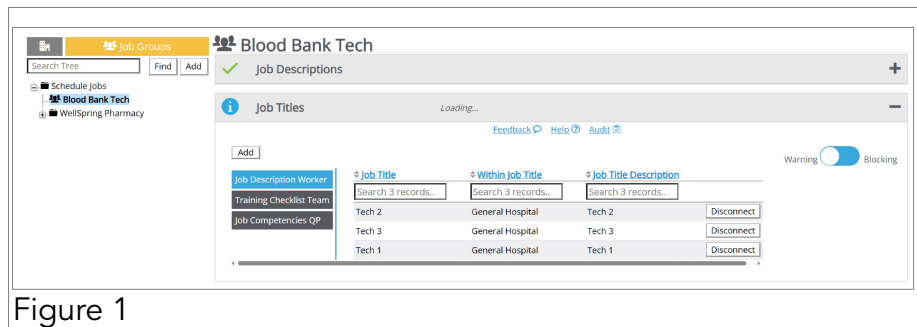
Job Groups

Search Tree Find Add

Schedule Jobs
Blood Bank Tech
WellSpring Pharmacy

Blood Bank Tech

Job Descriptions +

Job Titles Loading... −

Feedback Help Audit

Add

Warning Blocking

Job Description Worker
Training Checklist Team
Job Competencies QP

| Job Title | Within Job Title | Job Title Description | |
|---|---|---|---|
| Search 3 records.. | Search 3 records.. | Search 3 records.. | |
| Tech 2 | General Hospital | Tech 2 | Disconnect |
| Tech 3 | General Hospital | Tech 3 | Disconnect |
| Tech 1 | General Hospital | Tech 1 | Disconnect |

Figure 1